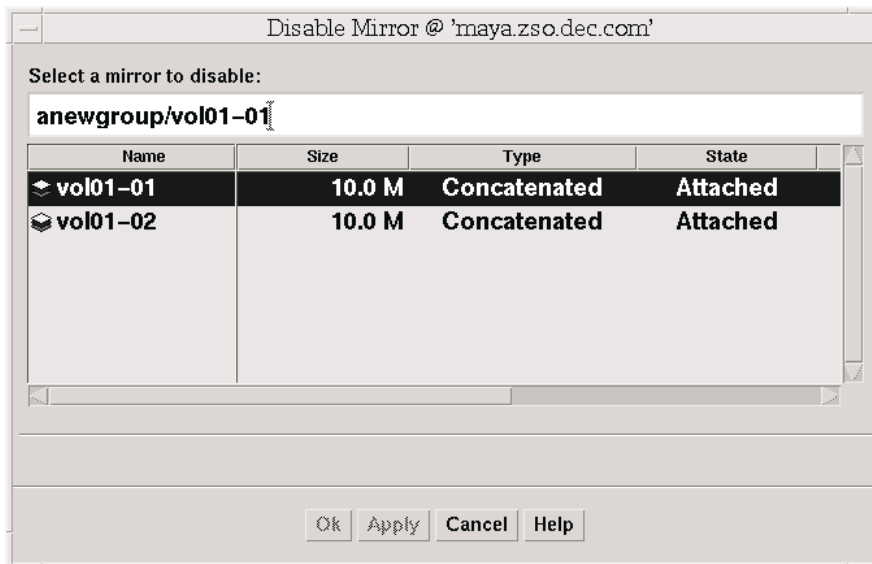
Disable Mirror @ 'maya.zso.dec.com'

Select a mirror to disable:

anewgroup/vol01–01

| Name | Size | Type | State |
|---|---|---|---|
| vol01–01 | 10.0 M | Concatenated | Attached |
| vol01–02 | 10.0 M | Concatenated | Attached |

Ok Apply Cancel Help